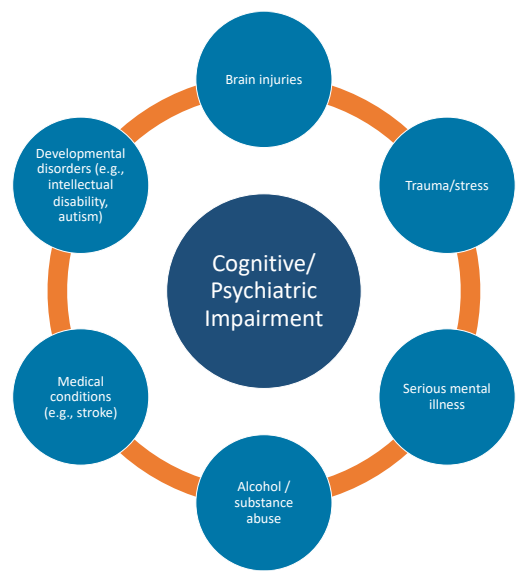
Cognitive/ Psychiatric Impairment

Brain injuries

Trauma/stress

Serious mental illness

Alcohol / substance abuse

Medical conditions (e.g., stroke)

Developmental disorders (e.g., intellectual disability, autism)